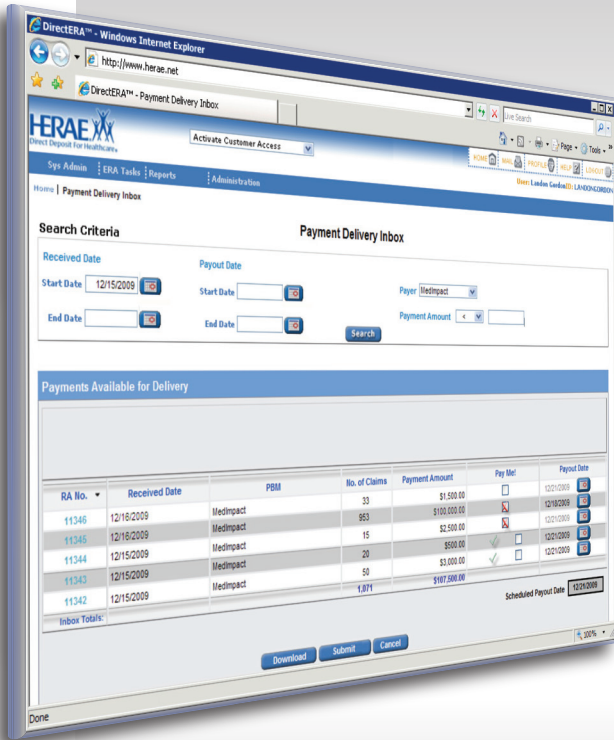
DirectERA™ - Windows Internet Explorer

http://www.herae.net

DirectERA™ - Payment Delivery Inbox

Live Search

HERAE
Direct Deposit For Healthcare

Activate Customer Access

Page · Tools ·

HOME | MAIL | PROFILE | HELP | LOGOUT

User: Landon Gordon | ID: LANDONGORDON

Sys Admin | ERA Tasks | Reports | Administration

Home | Payment Delivery Inbox

Search Criteria

Payment Delivery Inbox

Received Date

Start Date 12/15/2009

End Date

Payout Date

Start Date

End Date

Payer MedImpact

Payment Amount <

Search

Payments Available for Delivery

| RA No. ▾ | Received Date | PBM | No. of Claims | Payment Amount | Pay Me! | Payout Date |
|---|---|---|---|---|---|---|
| 11346 | 12/16/2009 | MedImpact | 33 | $1,500.00 | | 12/21/2009 |
| 11345 | 12/16/2009 | MedImpact | 953 | $100,000.00 | | 12/18/2009 |
| 11344 | 12/15/2009 | MedImpact | 15 | $2,500.00 | | 12/21/2009 |
| 11343 | 12/15/2009 | MedImpact | 20 | $500.00 | | 12/21/2009 |
| 11342 | 12/15/2009 | MedImpact | 50 | $3,000.00 | | 12/21/2009 |
| Inbox Totals: | | | 1,071 | $107,500.00 | | |

Scheduled Payout Date 12/21/2009

Download Submit Cancel

100%

Done